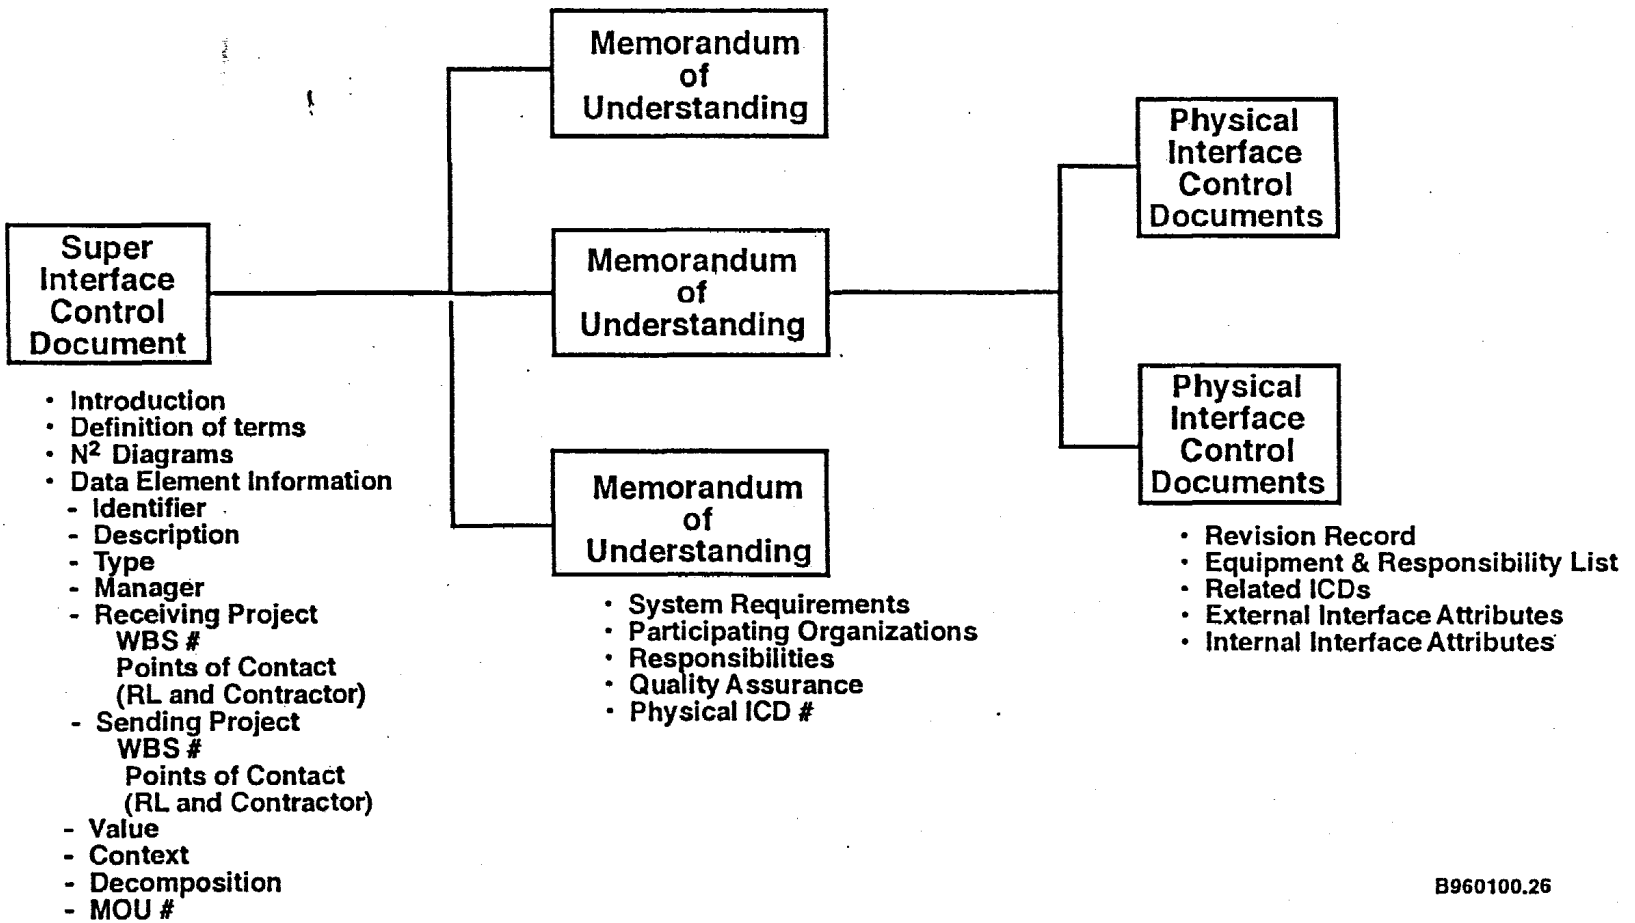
Memorandum of Understanding

Super Interface Control Document

Memorandum of Understanding

Physical Interface Control Documents

Physical Interface Control Documents

Memorandum of Understanding

• Introduction
• Definition of terms
• $N^2$ Diagrams
• Data Element Information
- Identifier
- Description
- Type
- Manager
- Receiving Project
WBS #
Points of Contact
(RL and Contractor)
- Sending Project
WBS #
Points of Contact
(RL and Contractor)
- Value
- Context
- Decomposition
- MOU #

• System Requirements
• Participating Organizations
• Responsibilities
• Quality Assurance
• Physical ICD #

• Revision Record
• Equipment & Responsibility List
• Related ICDs
• External Interface Attributes
• Internal Interface Attributes

B960100.26